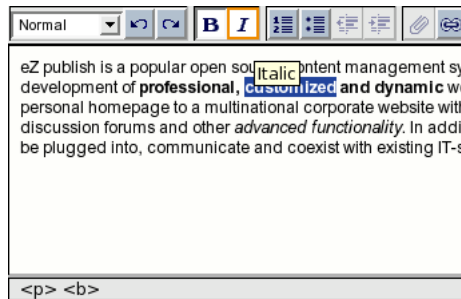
Normal B I

eZ publish is a popular open sou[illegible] Italic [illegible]ntent management sy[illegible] development of **professional**, **customized** **and dynamic** w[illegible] personal homepage to a multinational corporate website wit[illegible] discussion forums and other *advanced functionality*. In addi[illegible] be plugged into, communicate and coexist with existing IT-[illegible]

<p> <b>